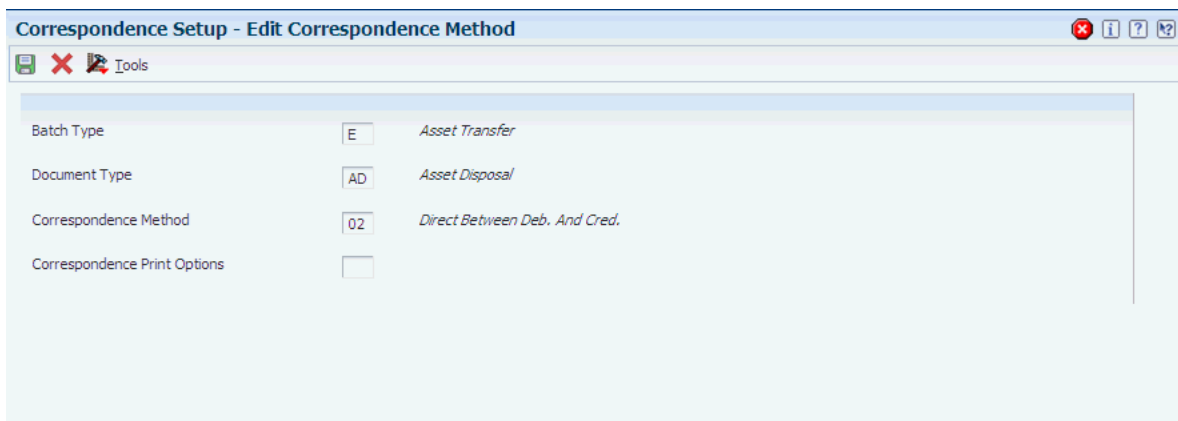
Correspondence Setup - Edit Correspondence Method

Tools

Batch Type E Asset Transfer

Document Type AD Asset Disposal

Correspondence Method 02 Direct Between Deb. And Cred.

Correspondence Print Options